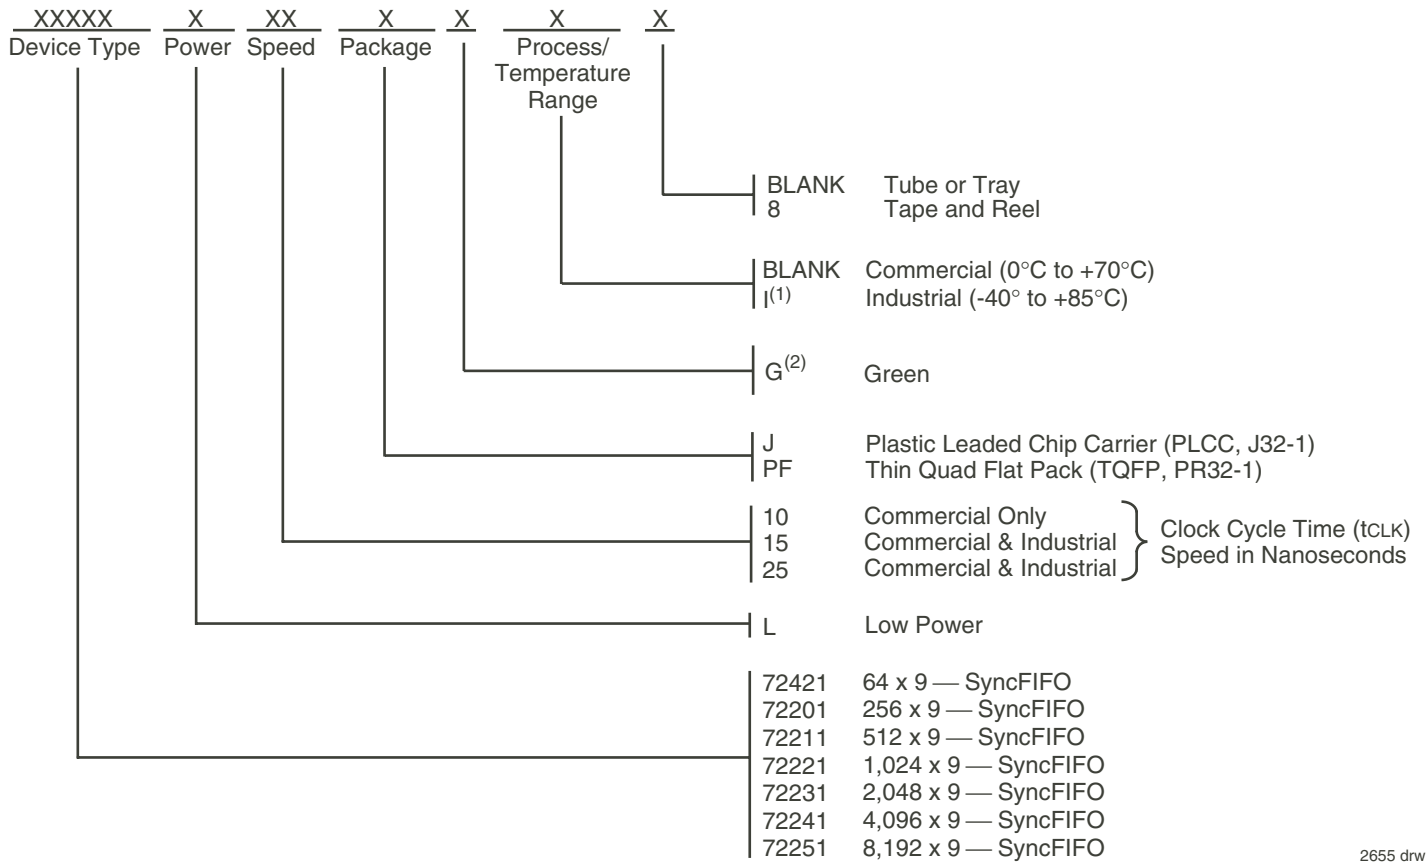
XXXXX Device Type   X Power   XX Speed   X Package   X   X Process/ Temperature Range   X

BLANK Tube or Tray
8 Tape and Reel

BLANK Commercial (0°C to +70°C)
I$^{(1)}$ Industrial (-40° to +85°C)

G$^{(2)}$ Green

J Plastic Leaded Chip Carrier (PLCC, J32-1)
PF Thin Quad Flat Pack (TQFP, PR32-1)

10 Commercial Only
15 Commercial & Industrial
25 Commercial & Industrial
Clock Cycle Time (tCLK) Speed in Nanoseconds

L Low Power

72421 64 x 9 — SyncFIFO
72201 256 x 9 — SyncFIFO
72211 512 x 9 — SyncFIFO
72221 1,024 x 9 — SyncFIFO
72231 2,048 x 9 — SyncFIFO
72241 4,096 x 9 — SyncFIFO
72251 8,192 x 9 — SyncFIFO

2655 drw